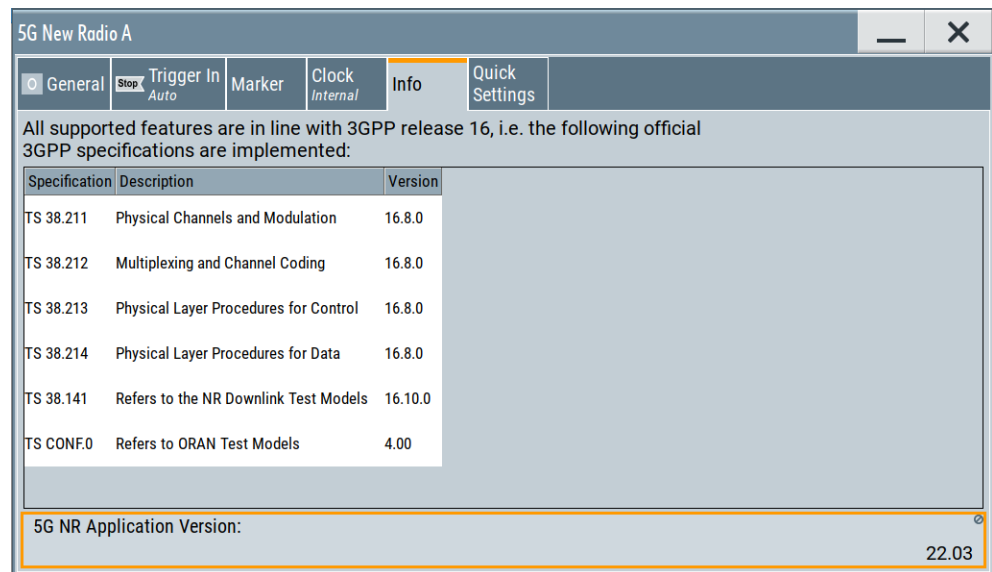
5G New Radio A

O General | Stop Trigger In Auto | Marker | Clock Internal | Info | Quick Settings

All supported features are in line with 3GPP release 16, i.e. the following official 3GPP specifications are implemented:

| Specification | Description | Version |
|---|---|---|
| TS 38.211 | Physical Channels and Modulation | 16.8.0 |
| TS 38.212 | Multiplexing and Channel Coding | 16.8.0 |
| TS 38.213 | Physical Layer Procedures for Control | 16.8.0 |
| TS 38.214 | Physical Layer Procedures for Data | 16.8.0 |
| TS 38.141 | Refers to the NR Downlink Test Models | 16.10.0 |
| TS CONF.0 | Refers to ORAN Test Models | 4.00 |

5G NR Application Version:

22.03